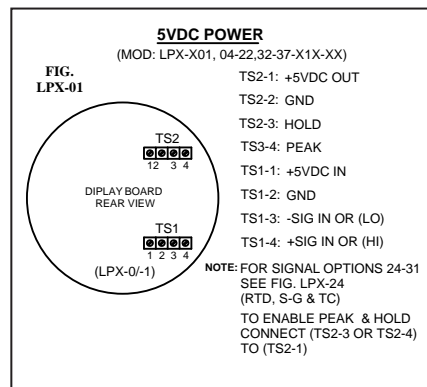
5VDC POWER
(MOD: LPX-X01, 04-22,32-37-X1X-XX)

FIG.
LPX-01

TS2
12 3 4

DIPLAY BOARD
REAR VIEW

TS1
1 2 3 4

(LPX-0/-1)

TS2-1: +5VDC OUT
TS2-2: GND
TS2-3: HOLD
TS3-4: PEAK
TS1-1: +5VDC IN
TS1-2: GND
TS1-3: -SIG IN OR (LO)
TS1-4: +SIG IN OR (HI)

NOTE: FOR SIGNAL OPTIONS 24-31 SEE FIG. LPX-24 (RTD, S-G & TC)

TO ENABLE PEAK & HOLD CONNECT (TS2-3 OR TS2-4) TO (TS2-1)